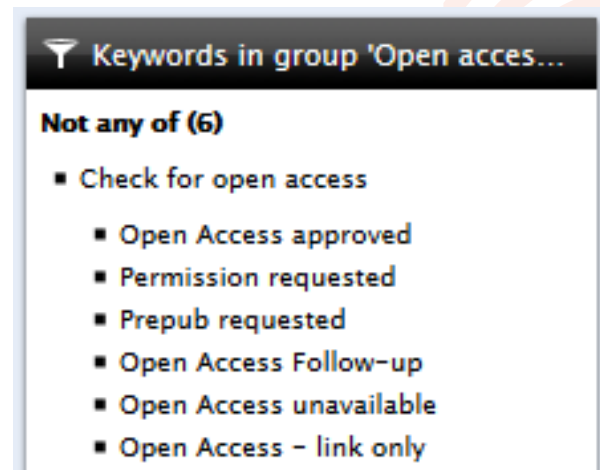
Keywords in group 'Open acces...

Not any of (6)

- Check for open access
  - Open Access approved
  - Permission requested
  - Prepub requested
  - Open Access Follow-up
  - Open Access unavailable
  - Open Access - link only